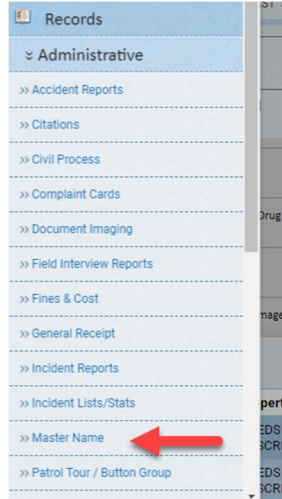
Records
» Administrative
» Accident Reports
» Citations
» Civil Process
» Complaint Cards
» Document Imaging
» Field Interview Reports
» Fines & Cost
» General Receipt
» Incident Reports
» Incident Lists/Stats
» Master Name
» Patrol Tour / Button Group

ST
Drug
mage
pert
EDS
SCR
EDS
SCR